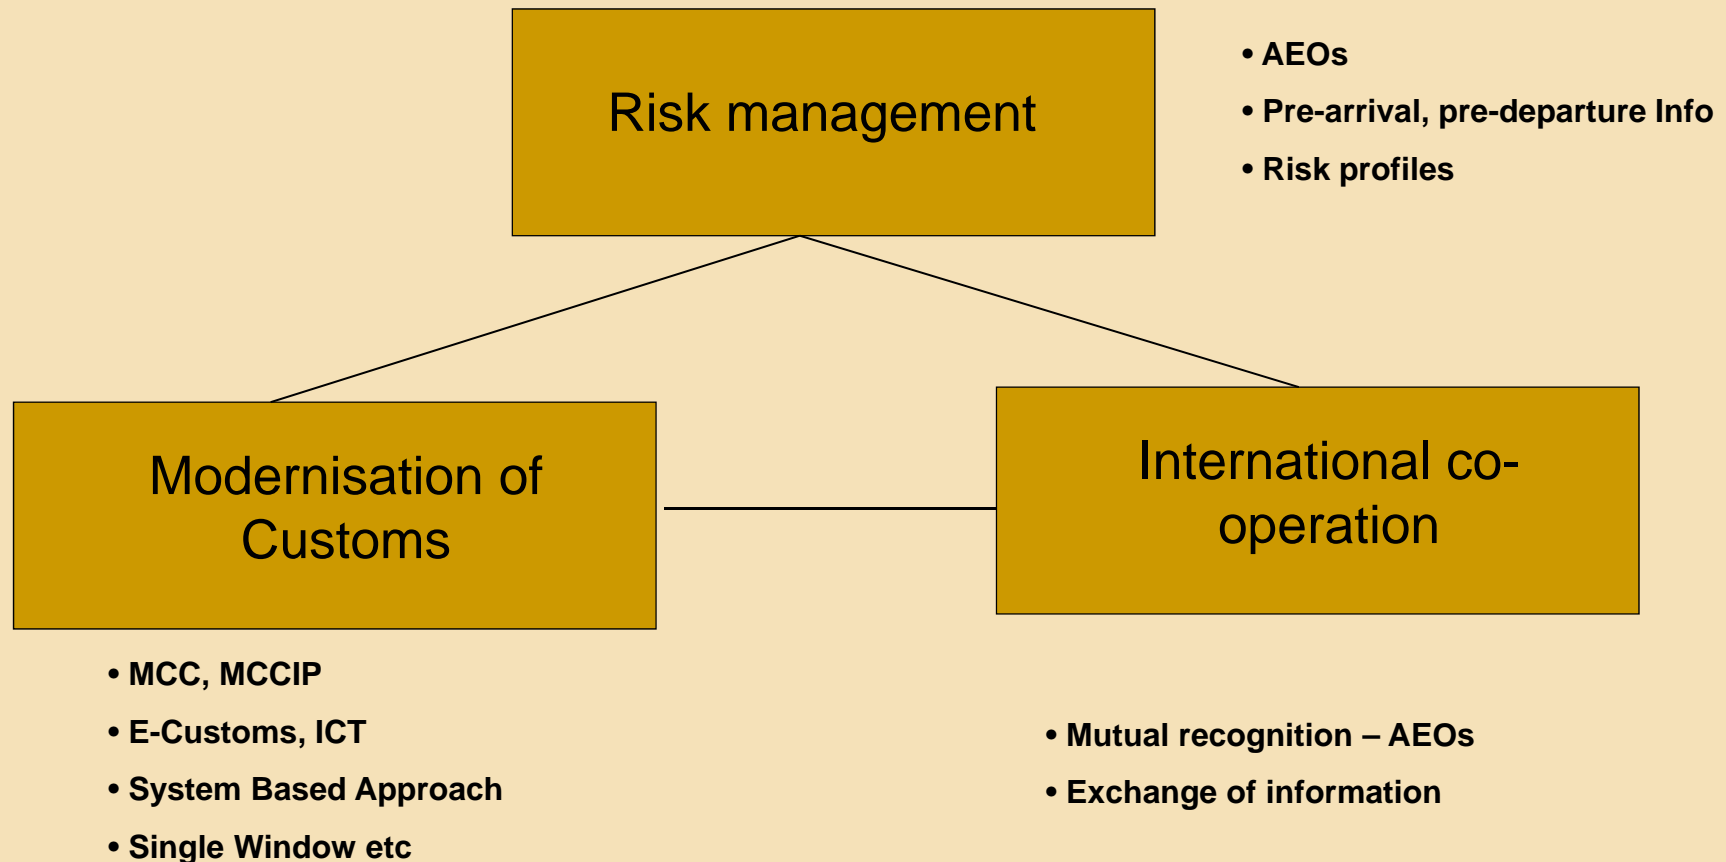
Risk management

• AEOs
• Pre-arrival, pre-departure Info
• Risk profiles

Modernisation of Customs

International co-operation

• MCC, MCCIP
• E-Customs, ICT
• System Based Approach
• Single Window etc

• Mutual recognition – AEOs
• Exchange of information